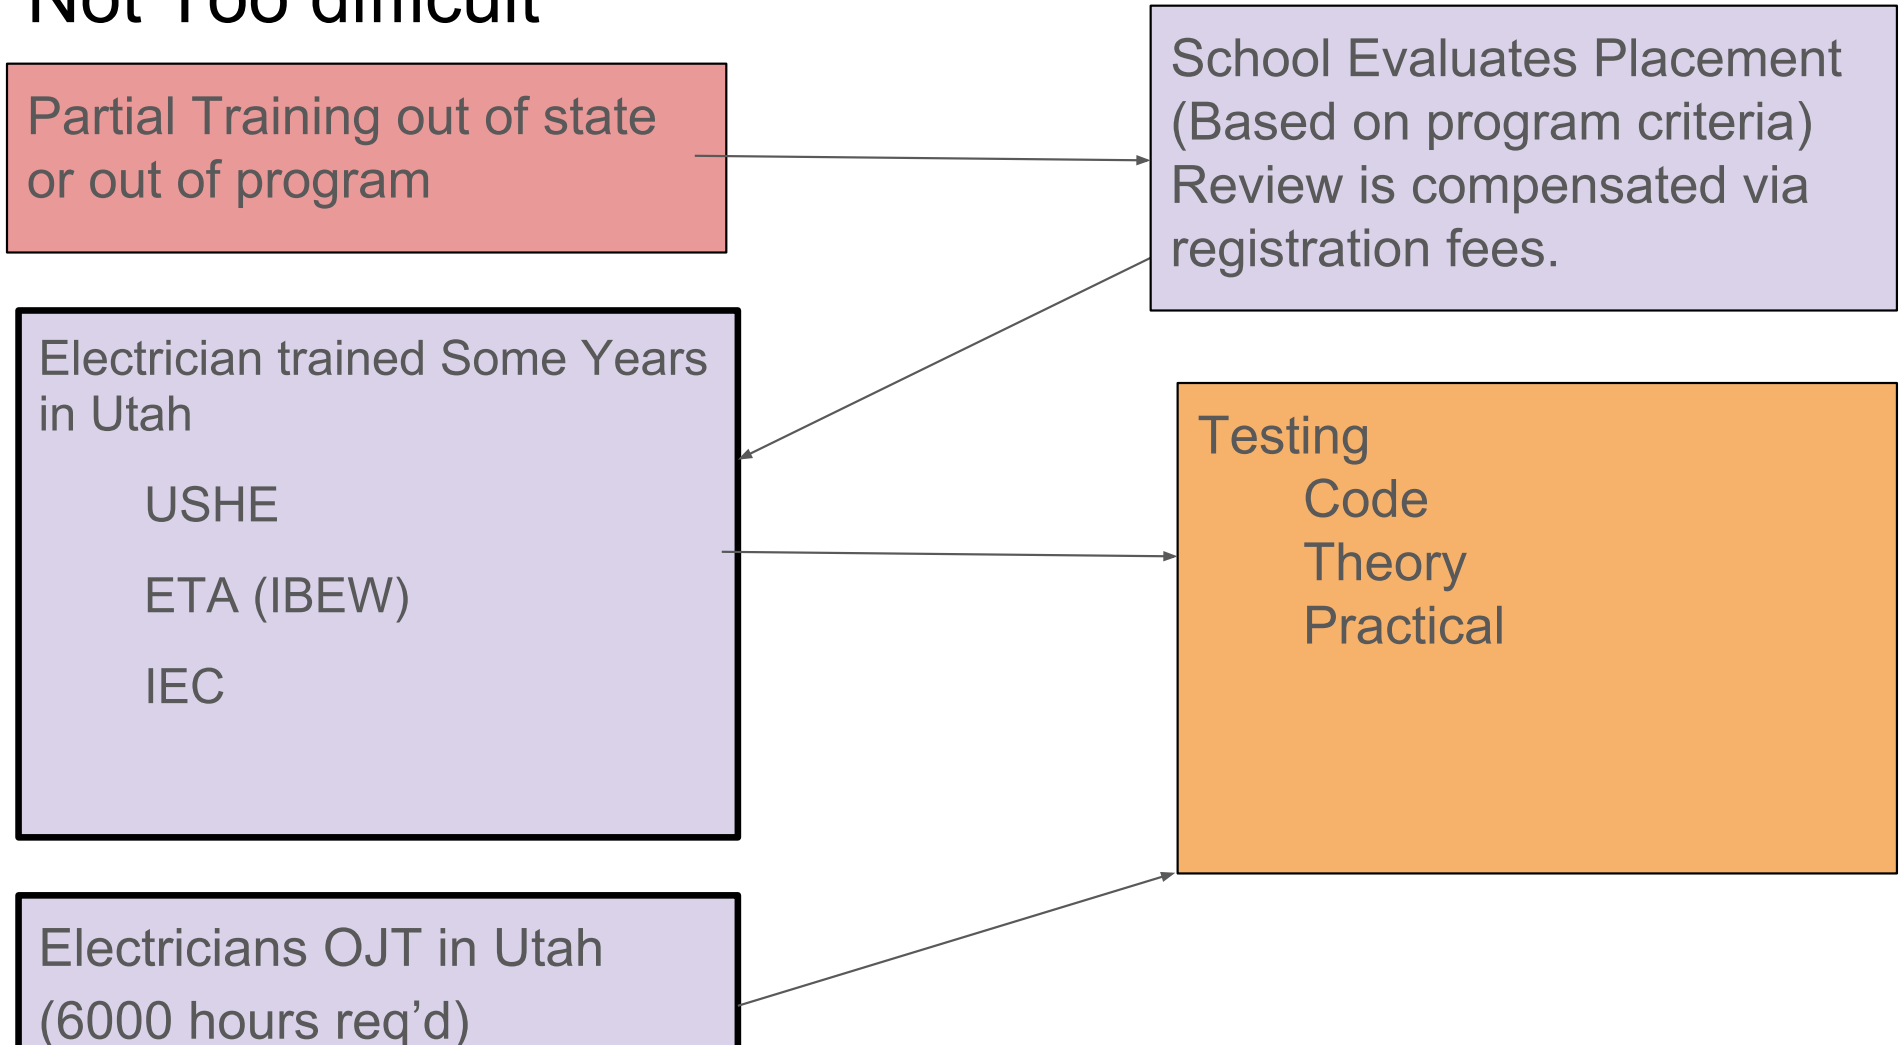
Not Too difficult

Partial Training out of state or out of program

School Evaluates Placement (Based on program criteria) Review is compensated via registration fees.

Electrician trained Some Years in Utah

USHE

ETA (IBEW)

IEC

Testing
Code
Theory
Practical

Electricians OJT in Utah (6000 hours req'd)